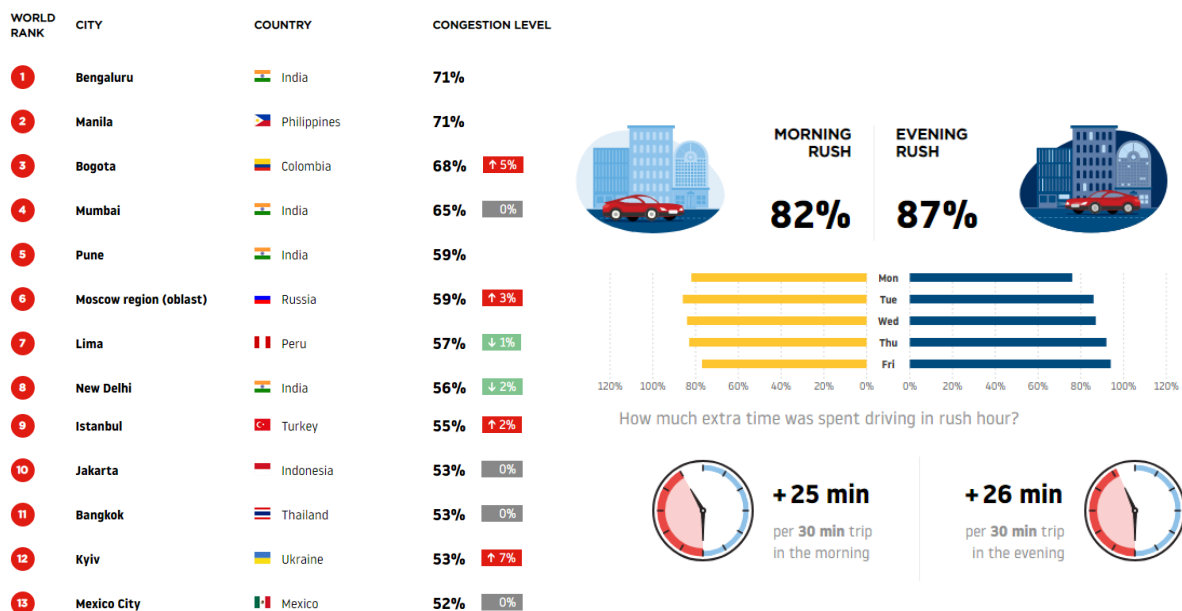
| WORLD RANK | CITY | COUNTRY | CONGESTION LEVEL | |
|---|---|---|---|---|
| 1 | Bengaluru | India | 71% | |
| 2 | Manila | Philippines | 71% | |
| 3 | Bogota | Colombia | 68% | ↑ 5% |
| 4 | Mumbai | India | 65% | 0% |
| 5 | Pune | India | 59% | |
| 6 | Moscow region (oblast) | Russia | 59% | ↑ 3% |
| 7 | Lima | Peru | 57% | ↓ 1% |
| 8 | New Delhi | India | 56% | ↓ 2% |
| 9 | Istanbul | Turkey | 55% | ↑ 2% |
| 10 | Jakarta | Indonesia | 53% | 0% |
| 11 | Bangkok | Thailand | 53% | 0% |
| 12 | Kyiv | Ukraine | 53% | ↑ 7% |
| 13 | Mexico City | Mexico | 52% | 0% |

MORNING RUSH
82%

EVENING RUSH
87%

Mon
Tue
Wed
Thu
Fri

120% 100% 80% 60% 40% 20% 0% 0% 20% 40% 60% 80% 100% 120%

How much extra time was spent driving in rush hour?

+25 min
per 30 min trip in the morning

+26 min
per 30 min trip in the evening